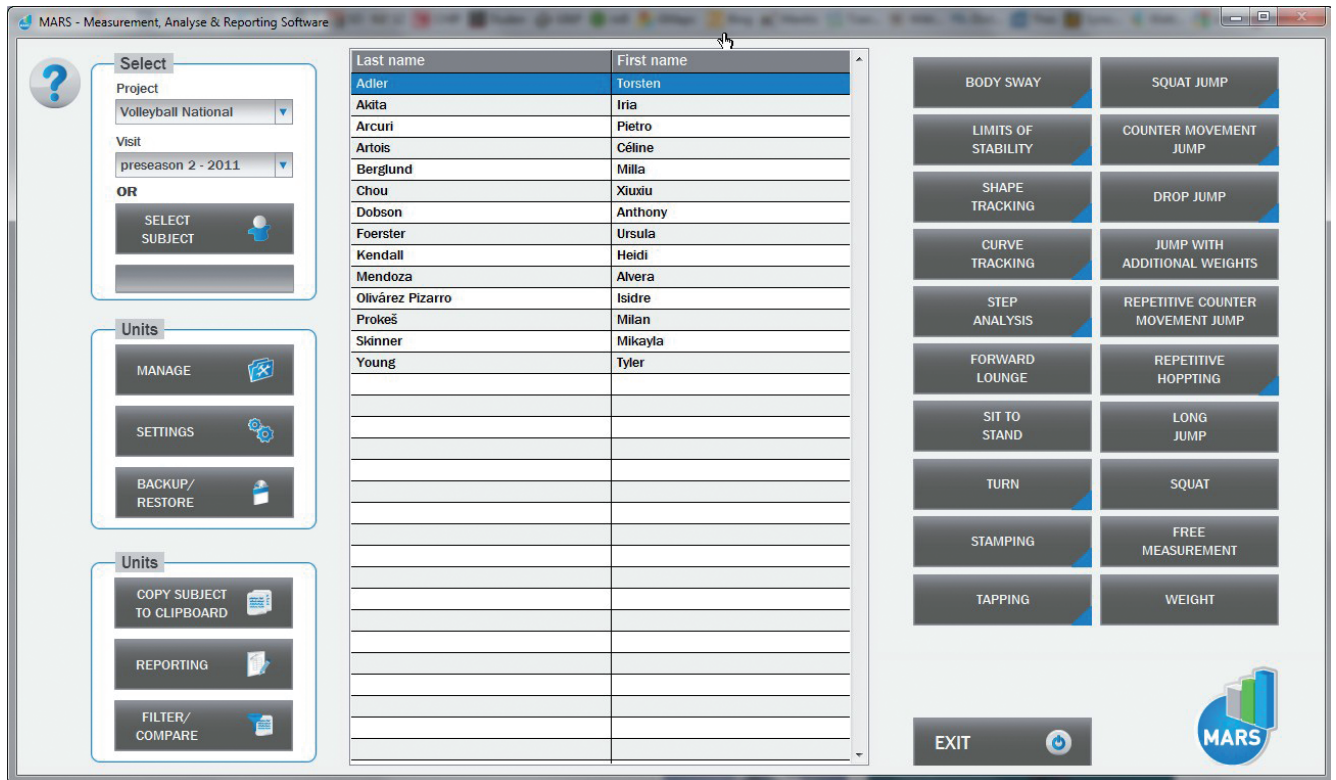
MARS - Measurement, Analyse & Reporting Software

Select
Project
Volleyball National
Visit
preseason 2 - 2011
OR
SELECT SUBJECT

Units
MANAGE
SETTINGS
BACKUP/ RESTORE

Units
COPY SUBJECT TO CLIPBOARD
REPORTING
FILTER/ COMPARE

| Last name | First name |
|---|---|
| Adler | Torsten |
| Akita | Iria |
| Arcuri | Pietro |
| Artois | Céline |
| Berglund | Milla |
| Chou | Xiuxiu |
| Dobson | Anthony |
| Foerster | Ursula |
| Kendall | Heidi |
| Mendoza | Alvera |
| Olivárez Pizarro | Isidre |
| Prokeš | Milan |
| Skinner | Mikayla |
| Young | Tyler |

BODY SWAY
SQUAT JUMP
LIMITS OF STABILITY
COUNTER MOVEMENT JUMP
SHAPE TRACKING
DROP JUMP
CURVE TRACKING
JUMP WITH ADDITIONAL WEIGHTS
STEP ANALYSIS
REPETITIVE COUNTER MOVEMENT JUMP
FORWARD LOUNGE
REPETITIVE HOPPTING
SIT TO STAND
LONG JUMP
TURN
SQUAT
STAMPING
FREE MEASUREMENT
TAPPING
WEIGHT

EXIT

MARS